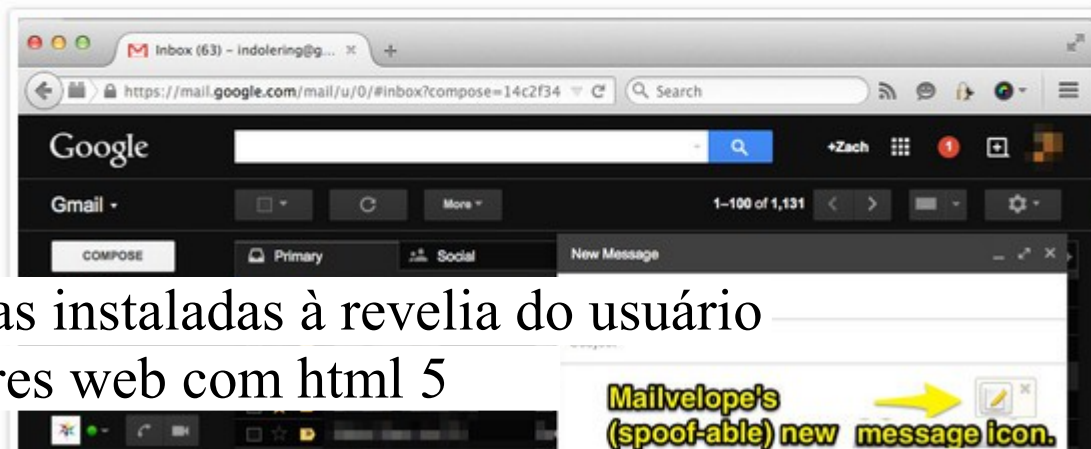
Inbox (63) – indolering@g...

https://mail.google.com/mail/u/0/#inbox?compose=14c2f34

Search

Google

+Zach

1

Gmail

More

1–100 of 1,131

COMPOSE

Primary

Social

New Message

as instaladas à revelia do usuário

res web com html 5

Mailvelope's (spoof-able) new message icon.